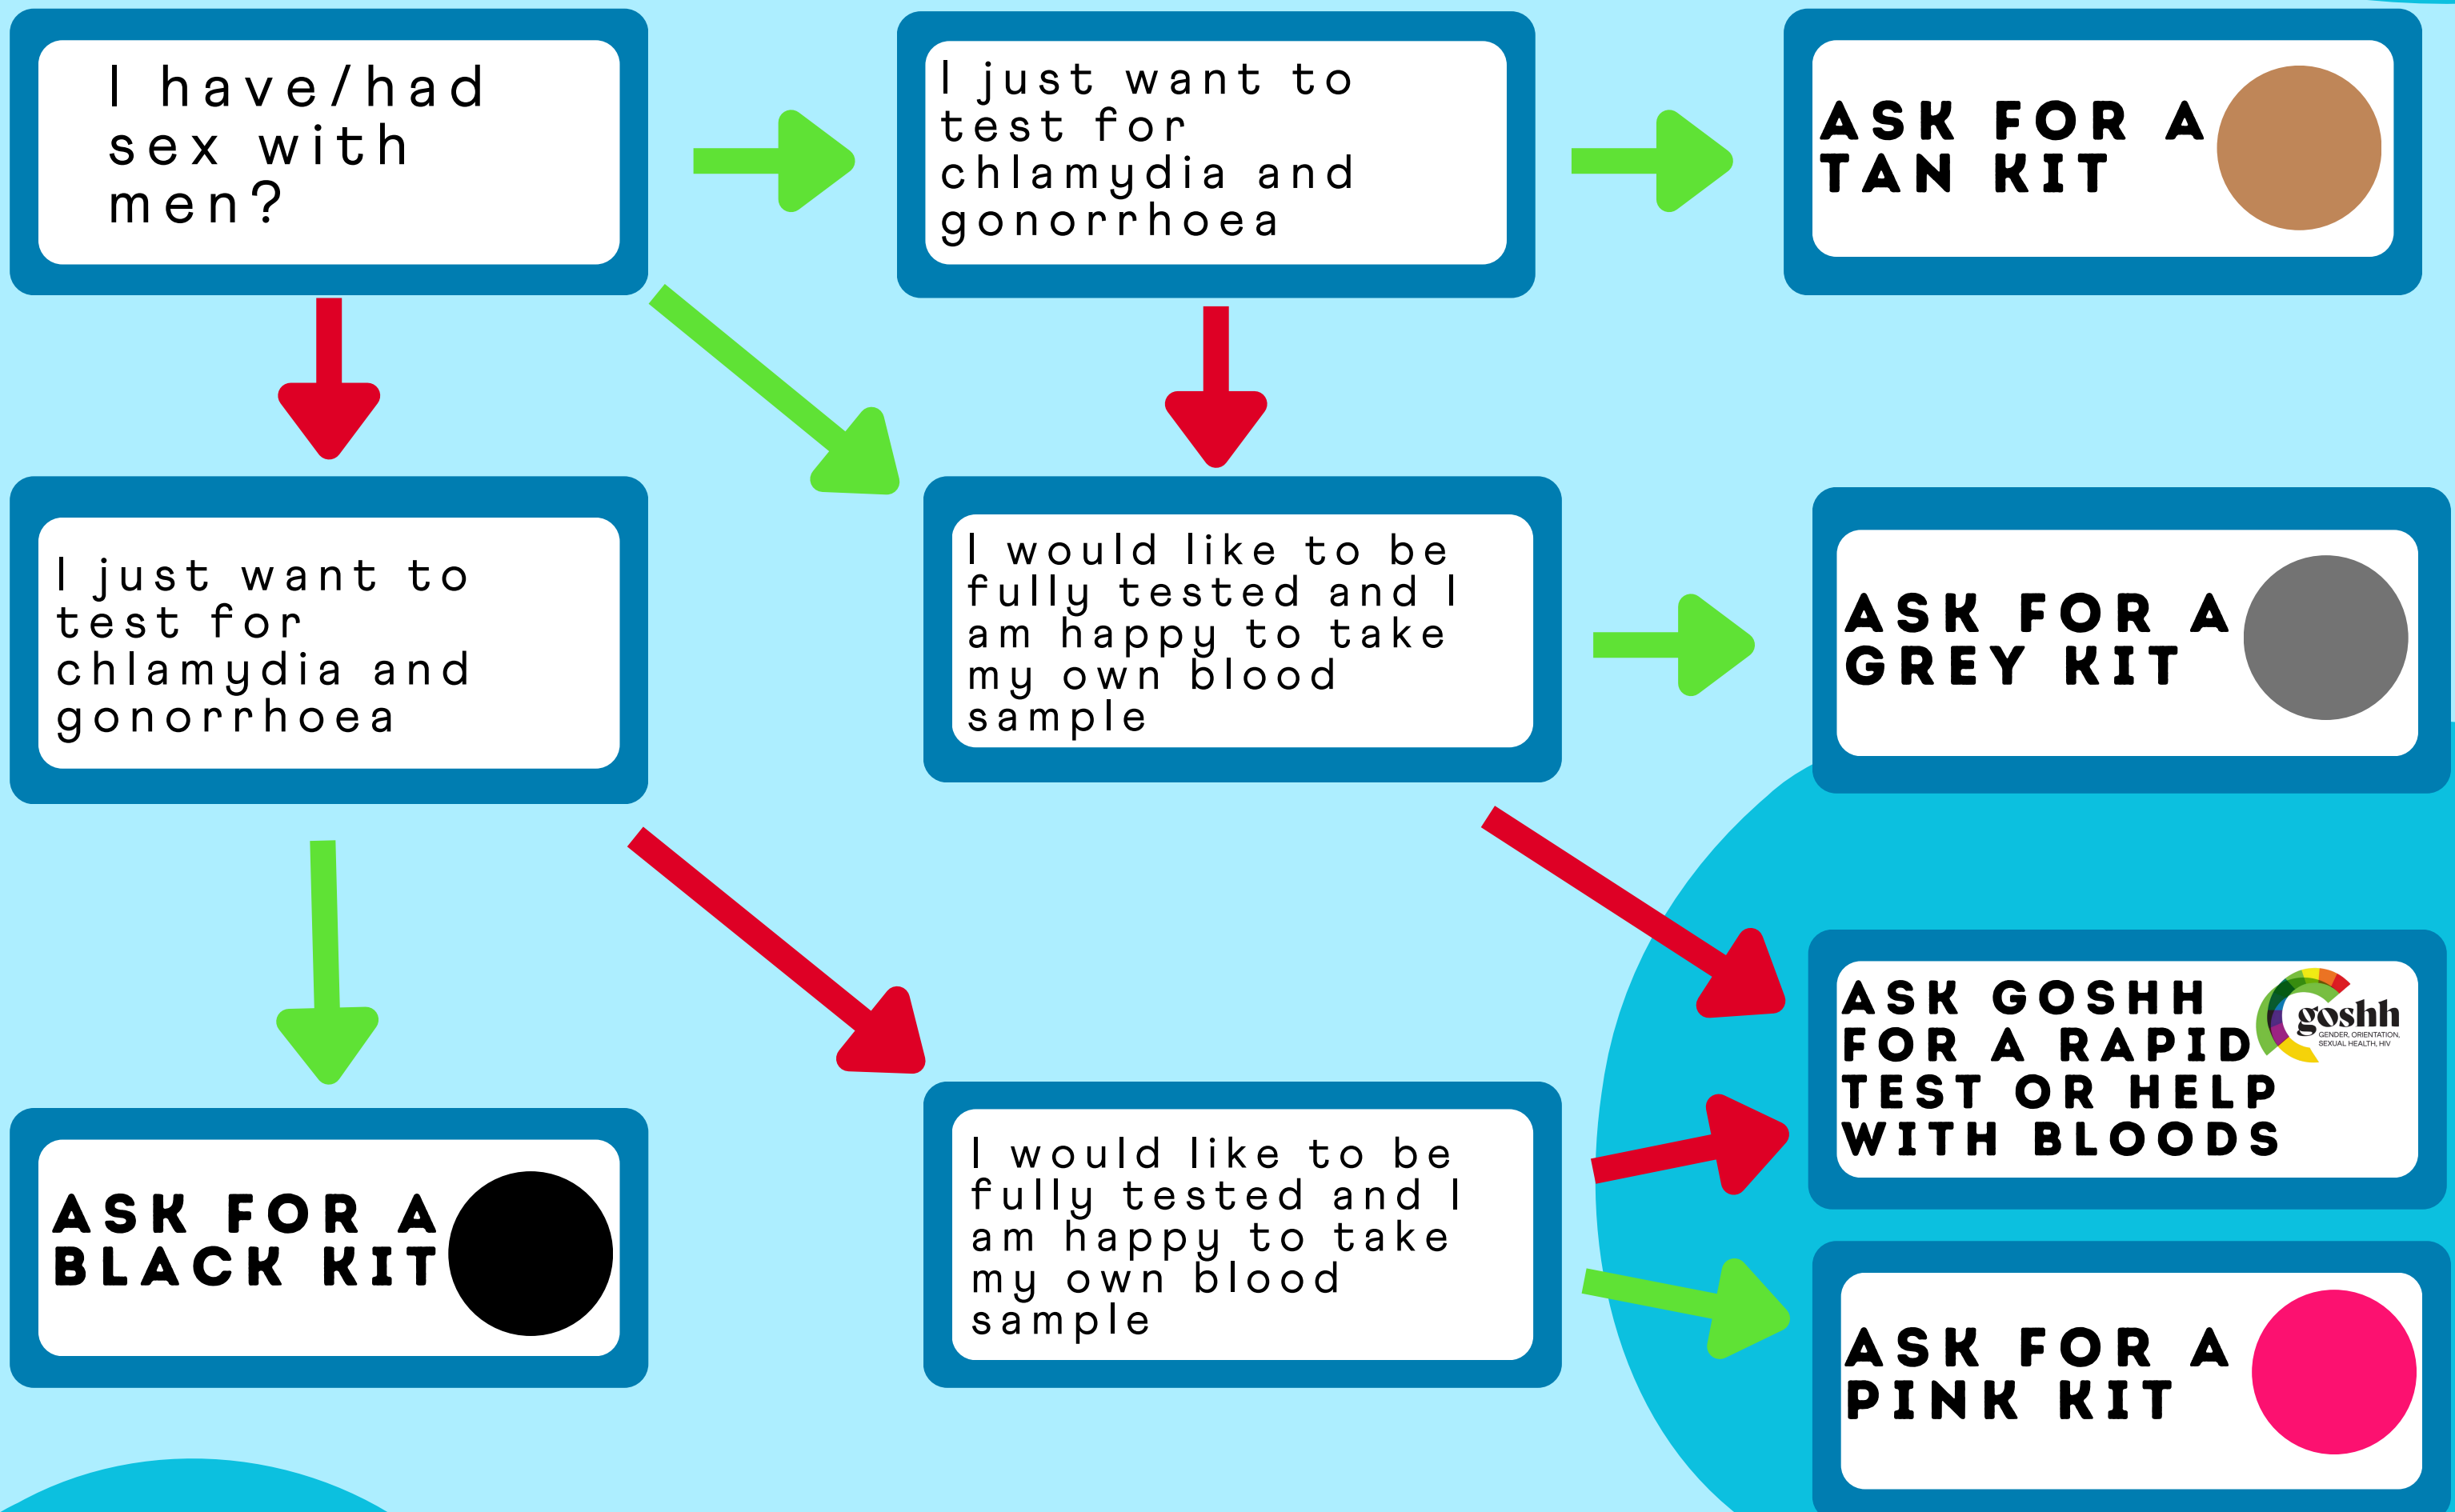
I have/had sex with men?

I just want to test for chlamydia and gonorrhoea

ASK FOR A TAN KIT

I just want to test for chlamydia and gonorrhoea

I would like to be fully tested and I am happy to take my own blood sample

ASK FOR A GREY KIT

ASK GOSHH FOR A RAPID TEST OR HELP WITH BLOODS

goshh
GENDER, ORIENTATION, SEXUAL HEALTH, HIV

ASK FOR A BLACK KIT

I would like to be fully tested and I am happy to take my own blood sample

ASK FOR A PINK KIT